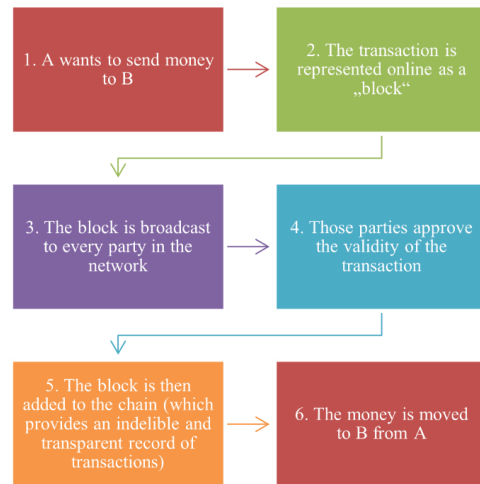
1. A wants to send money to B

2. The transaction is represented online as a „block“

3. The block is broadcast to every party in the network

4. Those parties approve the validity of the transaction

5. The block is then added to the chain (which provides an indelible and transparent record of transactions)

6. The money is moved to B from A